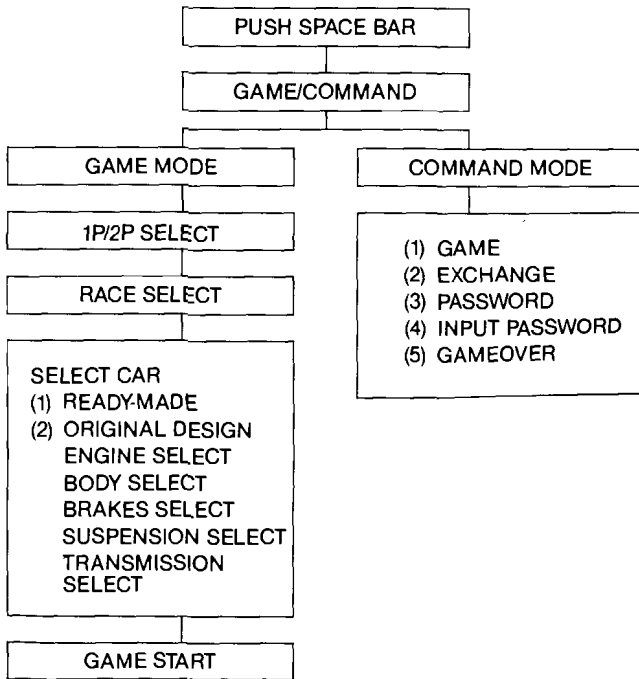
PUSH SPACE BAR

GAME/COMMAND

GAME MODE

COMMAND MODE

1P/2P SELECT

(1) GAME
(2) EXCHANGE
(3) PASSWORD
(4) INPUT PASSWORD
(5) GAMEOVER

RACE SELECT

SELECT CAR
(1) READY-MADE
(2) ORIGINAL DESIGN
ENGINE SELECT
BODY SELECT
BRAKES SELECT
SUSPENSION SELECT
TRANSMISSION SELECT

GAME START